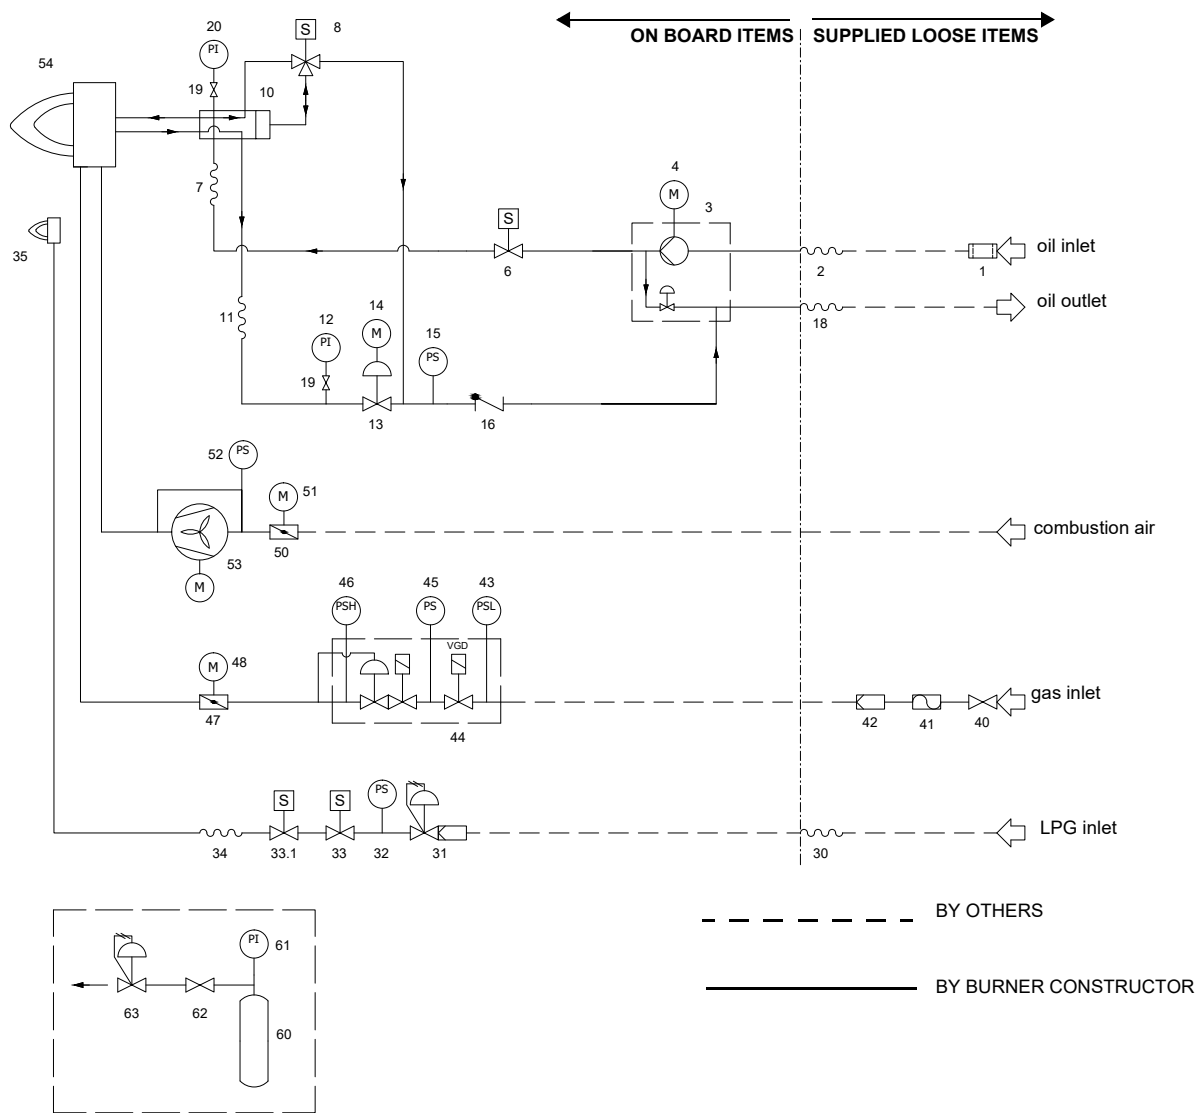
ON BOARD ITEMS
SUPPLIED LOOSE ITEMS

20
PI
S
8
54
19
10
7
4
M
3
S
35
6
oil inlet
2
1
11
oil outlet
14
18
12
M
15
PI
PS
19
13
16
52
PS
M
51
combustion air
50
53
M
46
45
43
PSH
PS
PSL
M
48
VGD
gas inlet
47
42
41
40
44
S
S
PS
LPG inlet
34
33.1
33
32
31
30
BY OTHERS
PI
61
BY BURNER CONSTRUCTOR
63
62
60